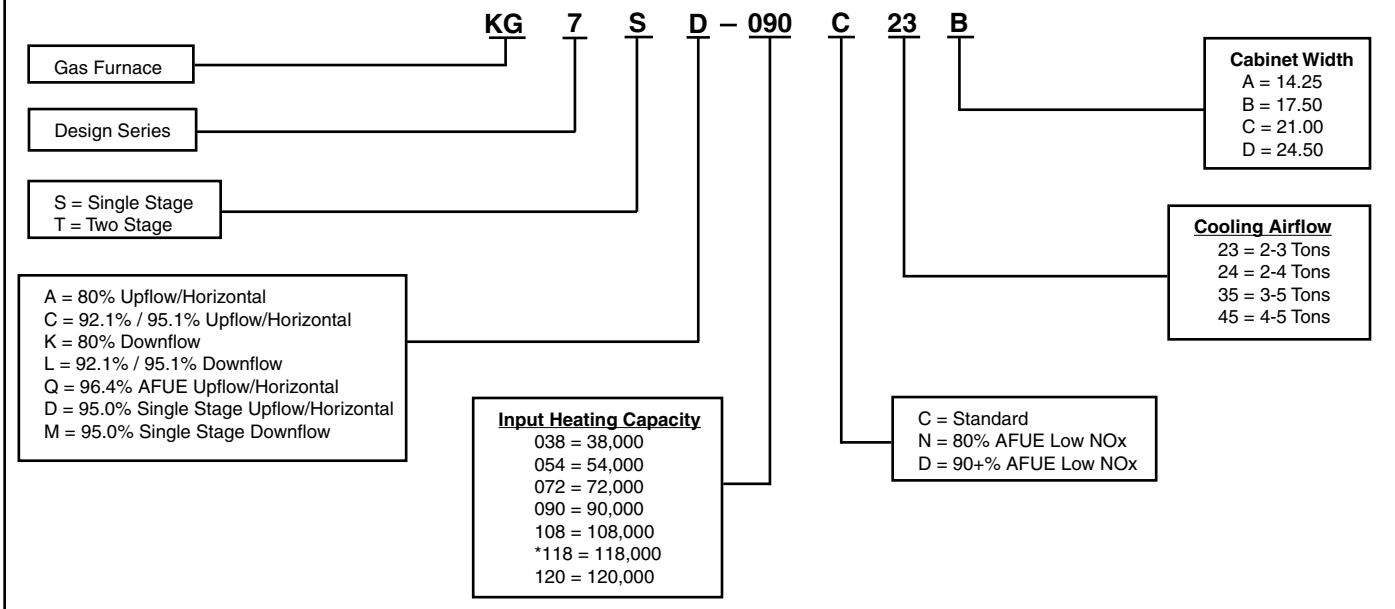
KG 7 S D – 090 C 23 B

Gas Furnace

Design Series

S = Single Stage
T = Two Stage

A = 80% Upflow/Horizontal
C = 92.1% / 95.1% Upflow/Horizontal
K = 80% Downflow
L = 92.1% / 95.1% Downflow
Q = 96.4% AFUE Upflow/Horizontal
D = 95.0% Single Stage Upflow/Horizontal
M = 95.0% Single Stage Downflow

Input Heating Capacity
038 = 38,000
054 = 54,000
072 = 72,000
090 = 90,000
108 = 108,000
*118 = 118,000
120 = 120,000

C = Standard
N = 80% AFUE Low NOx
D = 90+% AFUE Low NOx

Cooling Airflow
23 = 2-3 Tons
24 = 2-4 Tons
35 = 3-5 Tons
45 = 4-5 Tons

Cabinet Width
A = 14.25
B = 17.50
C = 21.00
D = 24.50